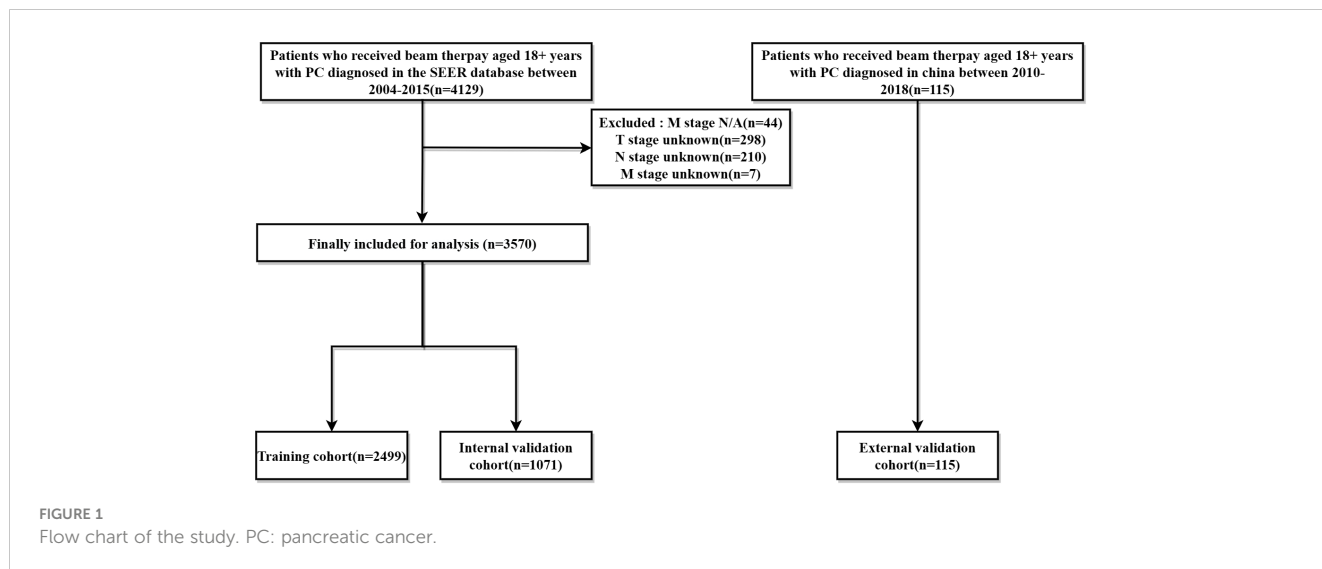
Patients who received beam therpay aged 18+ years with PC diagnosed in the SEER database between 2004-2015(n=4129)

Patients who received beam therpay aged 18+ years with PC diagnosed in china between 2010-2018(n=115)

Excluded : M stage N/A(n=44)
T stage unknown(n=298)
N stage unknown(n=210)
M stage unknown(n=7)

Finally included for analysis (n=3570)

Training cohort(n=2499)

Internal validation cohort(n=1071)

External validation cohort(n=115)

FIGURE 1
Flow chart of the study. PC: pancreatic cancer.